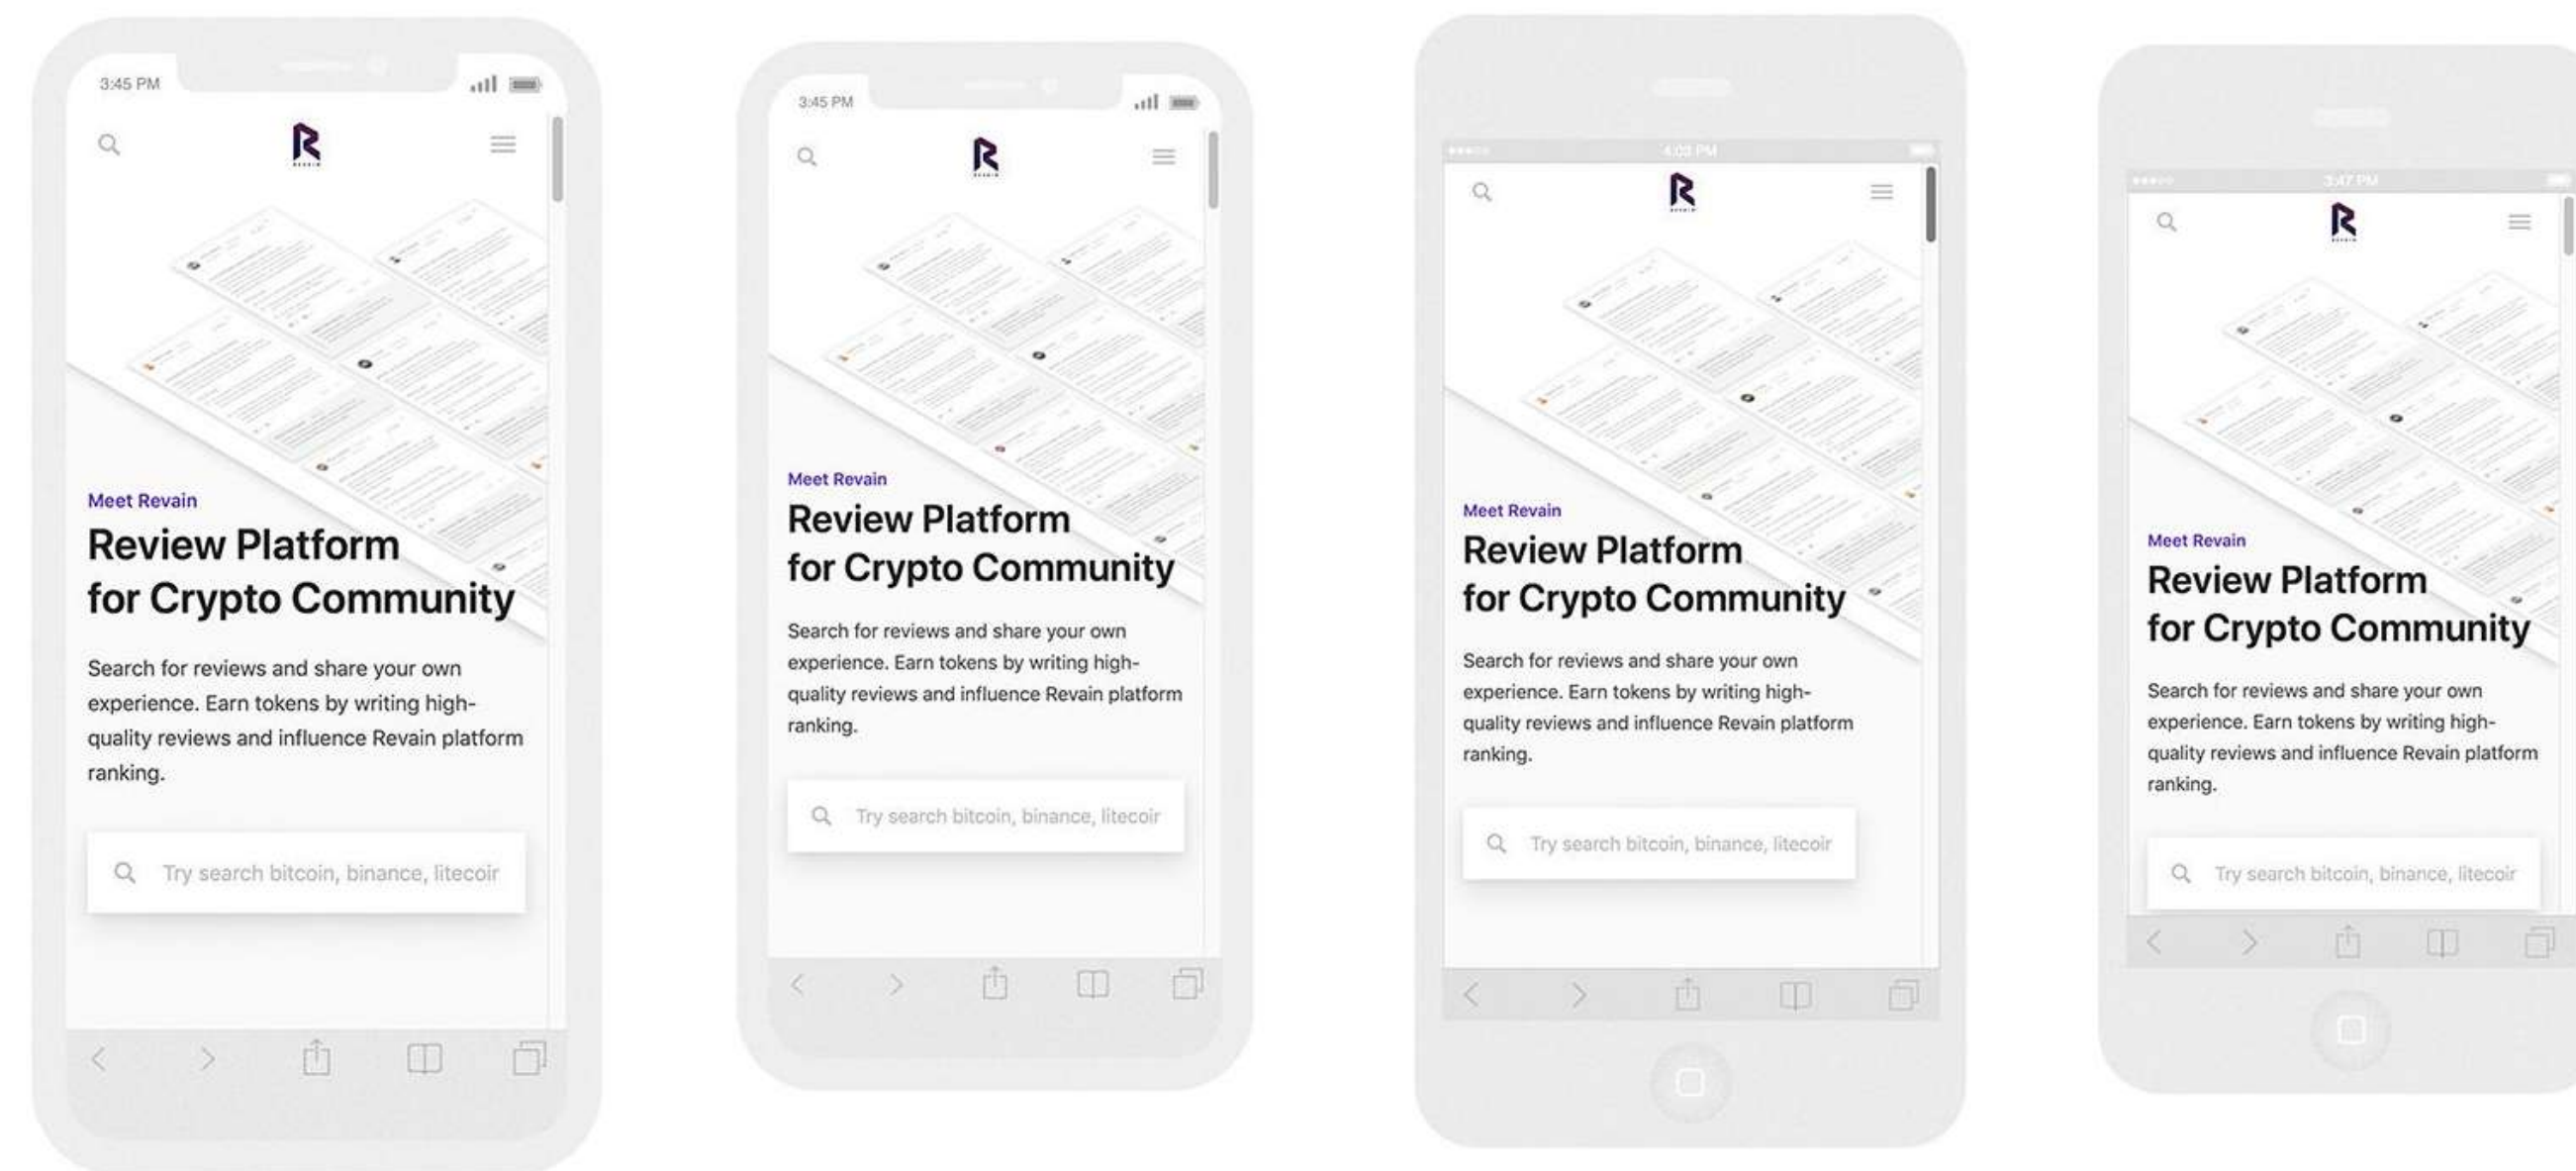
3:45 PM

Meet Revain

Review Platform for Crypto Community

Search for reviews and share your own experience. Earn tokens by writing high-quality reviews and influence Revain platform ranking.

Try search bitcoin, binance, litecoir

3:45 PM

Meet Revain

Review Platform for Crypto Community

Search for reviews and share your own experience. Earn tokens by writing high-quality reviews and influence Revain platform ranking.

Try search bitcoin, binance, litecoir

4:03 PM

Meet Revain

Review Platform for Crypto Community

Search for reviews and share your own experience. Earn tokens by writing high-quality reviews and influence Revain platform ranking.

Try search bitcoin, binance, litecoir

3:47 PM

Meet Revain

Review Platform for Crypto Community

Search for reviews and share your own experience. Earn tokens by writing high-quality reviews and influence Revain platform ranking.

Try search bitcoin, binance, litecoir